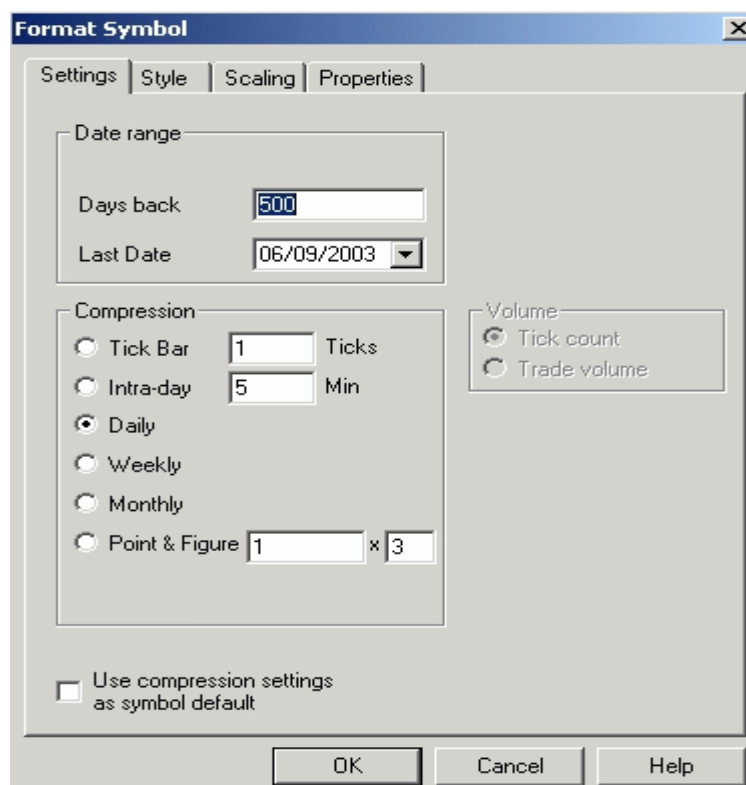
Format Symbol

X

Settings | Style | Scaling | Properties

Date range

Days back 500

Last Date 06/09/2003

Compression

Tick Bar 1 Ticks

Intra-day 5 Min

Daily

Weekly

Monthly

Point & Figure 1 x 3

Volume

Tick count

Trade volume

Use compression settings as symbol default

OK Cancel Help